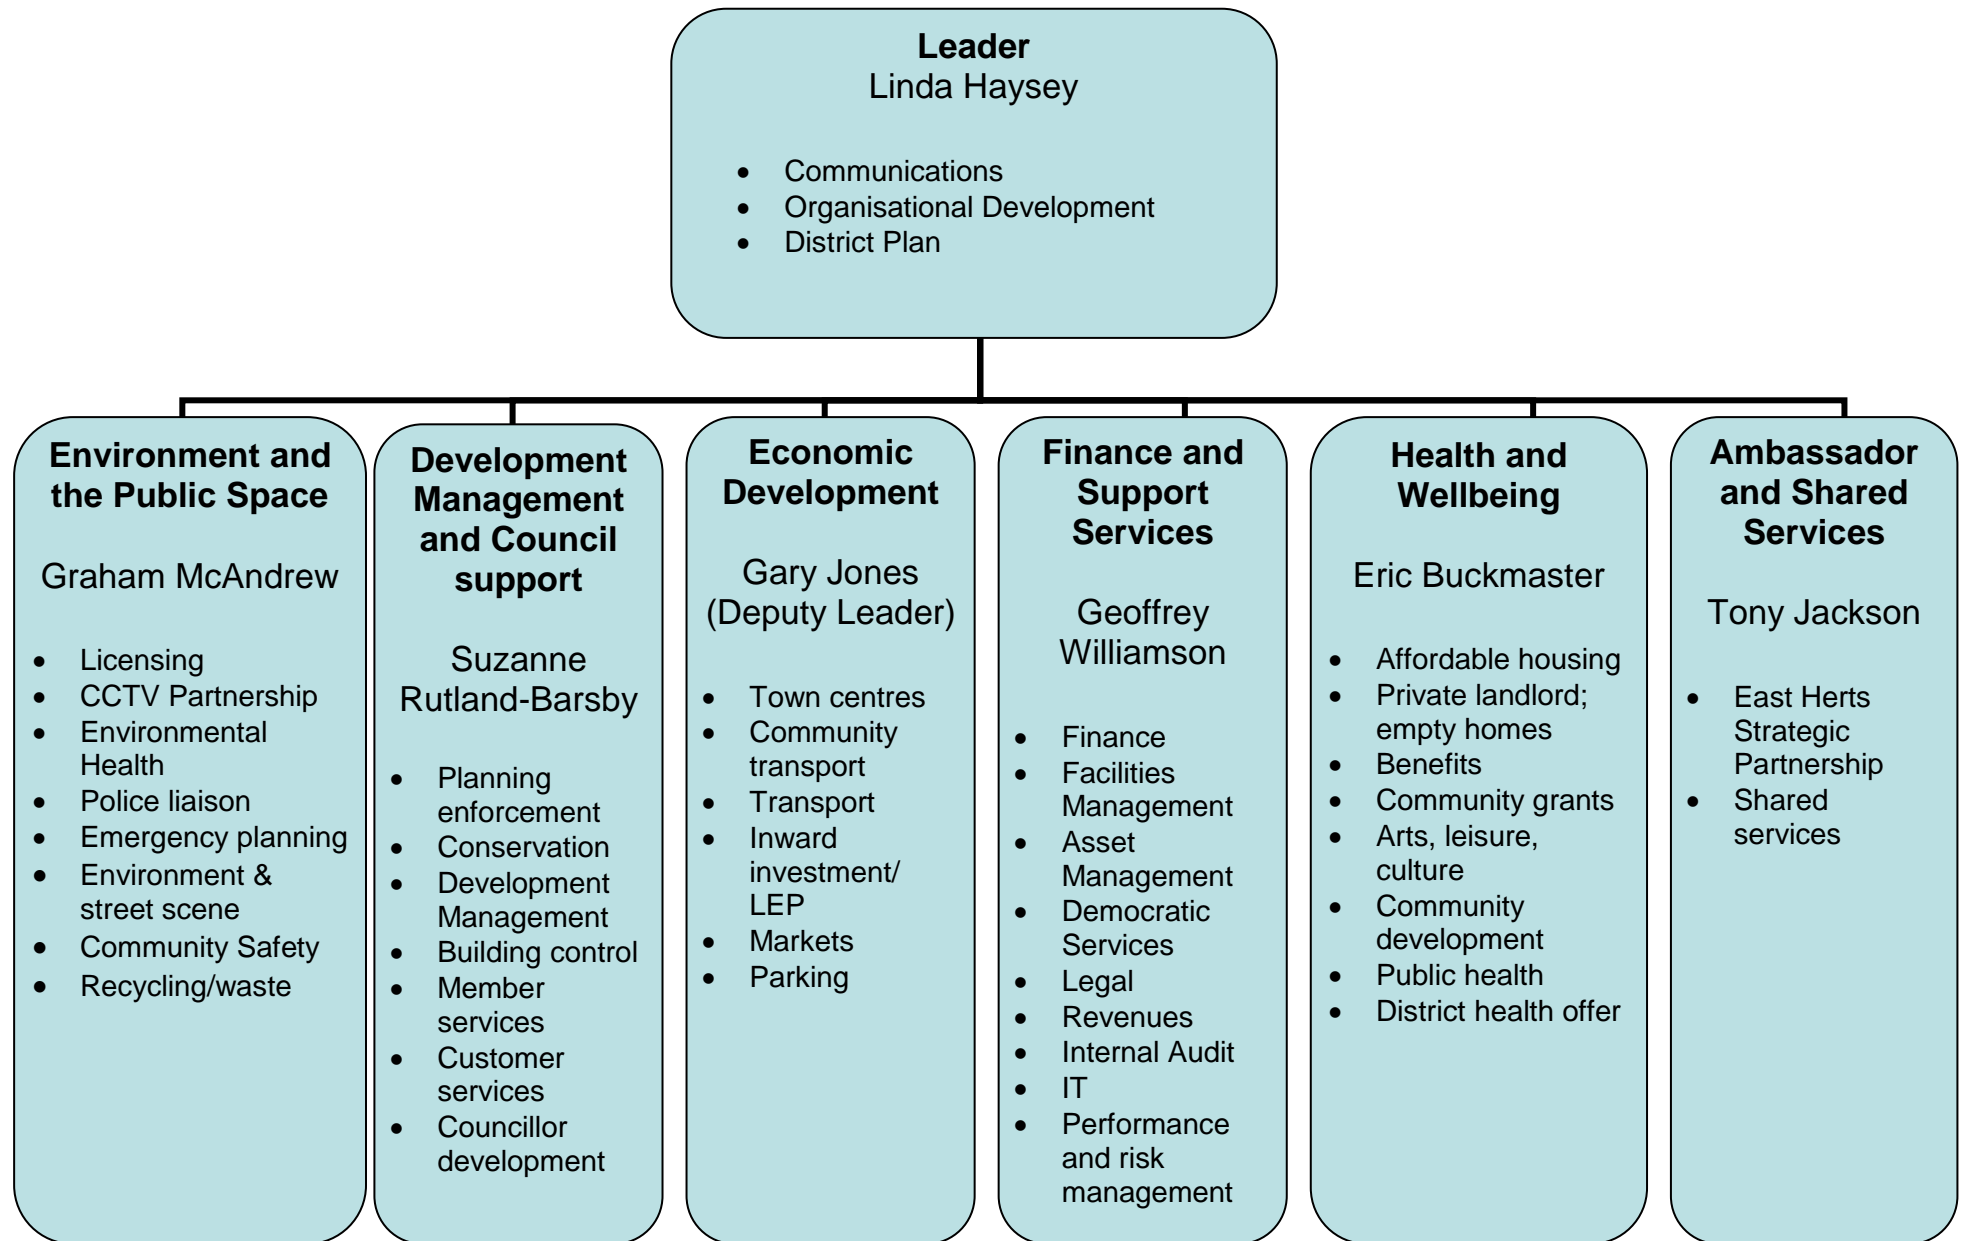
**Leader**
Linda Haysey

- Communications
- Organisational Development
- District Plan

**Environment and the Public Space**

Graham McAndrew

- Licensing
- CCTV Partnership
- Environmental Health
- Police liaison
- Emergency planning
- Environment & street scene
- Community Safety
- Recycling/waste

**Development Management and Council support**

Suzanne Rutland-Barsby

- Planning enforcement
- Conservation
- Development Management
- Building control
- Member services
- Customer services
- Councillor development

**Economic Development**

Gary Jones (Deputy Leader)

- Town centres
- Community transport
- Transport
- Inward investment/ LEP
- Markets
- Parking

**Finance and Support Services**

Geoffrey Williamson

- Finance
- Facilities Management
- Asset Management
- Democratic Services
- Legal
- Revenues
- Internal Audit
- IT
- Performance and risk management

**Health and Wellbeing**

Eric Buckmaster

- Affordable housing
- Private landlord; empty homes
- Benefits
- Community grants
- Arts, leisure, culture
- Community development
- Public health
- District health offer

**Ambassador and Shared Services**

Tony Jackson

- East Herts Strategic Partnership
- Shared services